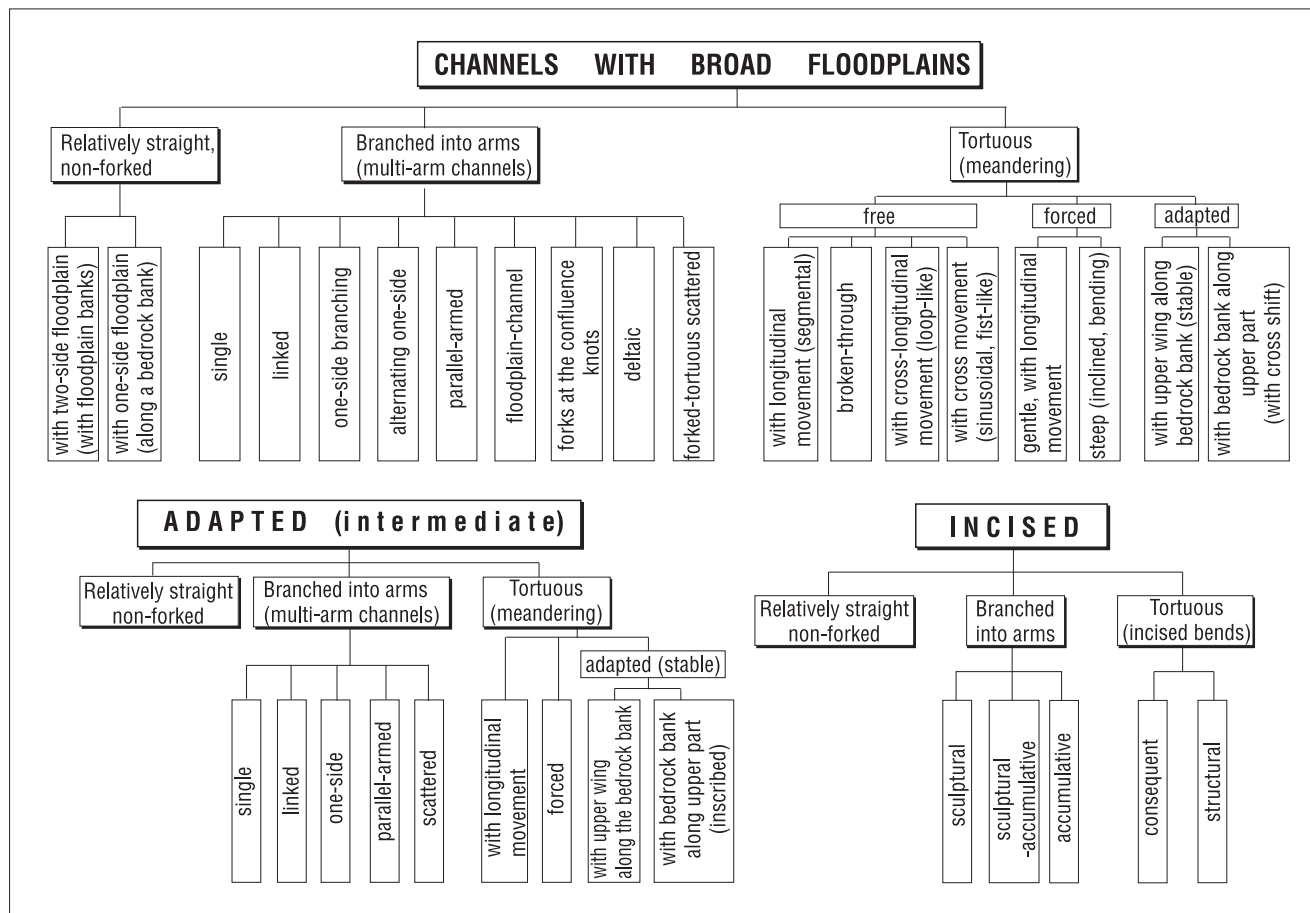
CHANNELS WITH BROAD FLOODPLAINS

Relatively straight, non-forked

with two-side floodplain (with floodplain banks)

with one-side floodplain (along a bedrock bank)

Branched into arms (multi-arm channels)

single

linked

one-side branching

alternating one-side

parallel-armed

floodplain-channel

forks at the confluence knots

deltaic

forked-tortuous scattered

Tortuous (meandering)

free

with longitudinal movement (segmental)

broken-through

with cross-longitudinal movement (loop-like)

with cross movement (sinusoidal, fist-like)

forced

gentle, with longitudinal movement

steep (inclined, bending)

adapted

with upper wing along bedrock bank (stable)

with bedrock bank along upper part (with cross shift)

ADAPTED (intermediate)

Relatively straight non-forked

Branched into arms (multi-arm channels)

single

linked

one-side

parallel-armed

scattered

Tortuous (meandering)

with longitudinal movement

forced

adapted (stable)

with upper wing along the bedrock bank

with bedrock bank along upper part (inscribed)

INCISED

Relatively straight non-forked

Branched into arms

sculptural

sculptural -accumulative

accumulative

Tortuous (incised bends)

consequent

structural